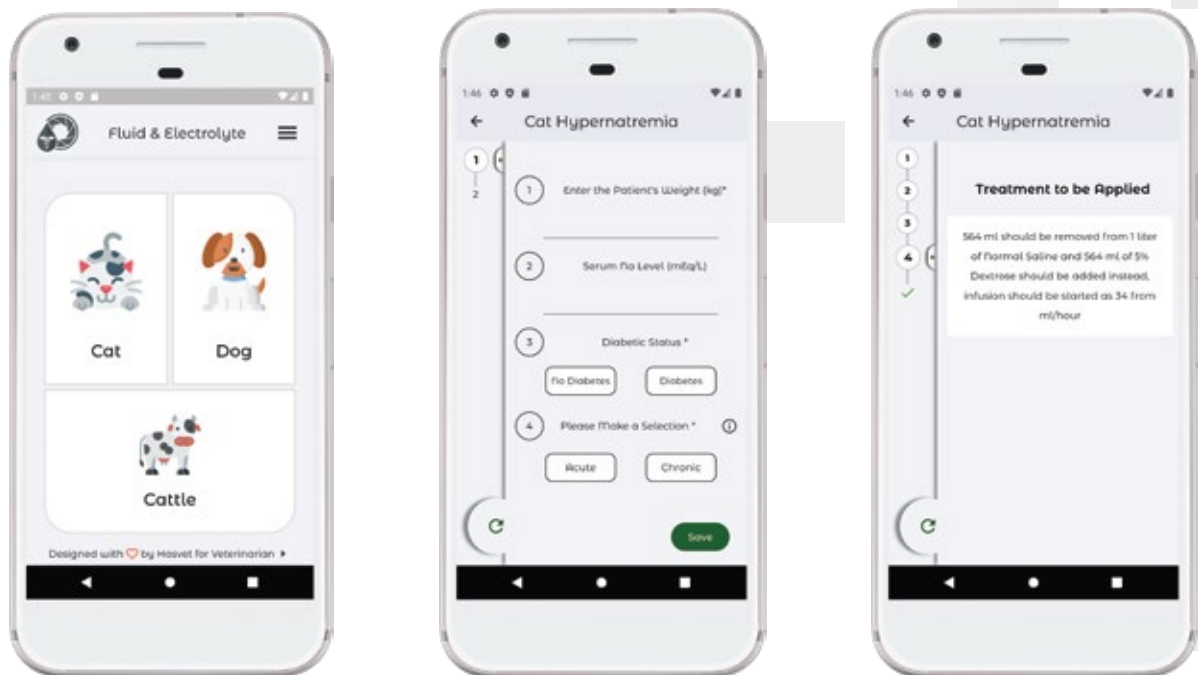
1:45

Fluid & Electrolyte

Cat

Dog

Cattle

Designed with ♡ by Masvet for Veterinarian ▸

1:46

Cat Hypernatremia

1

2

1 Enter the Patient's Weight (kg)*

2 Serum Na Level (mEq/L)

3 Diabetic Status *

No Diabetes

Diabetes

4 Please Make a Selection *

Acute

Chronic

Save

1:46

Cat Hypernatremia

1

2

3

4

Treatment to be Applied

564 ml should be removed from 1 liter of Normal Saline and 564 ml of 5% Dextrose should be added instead, infusion should be started as 34 from ml/hour